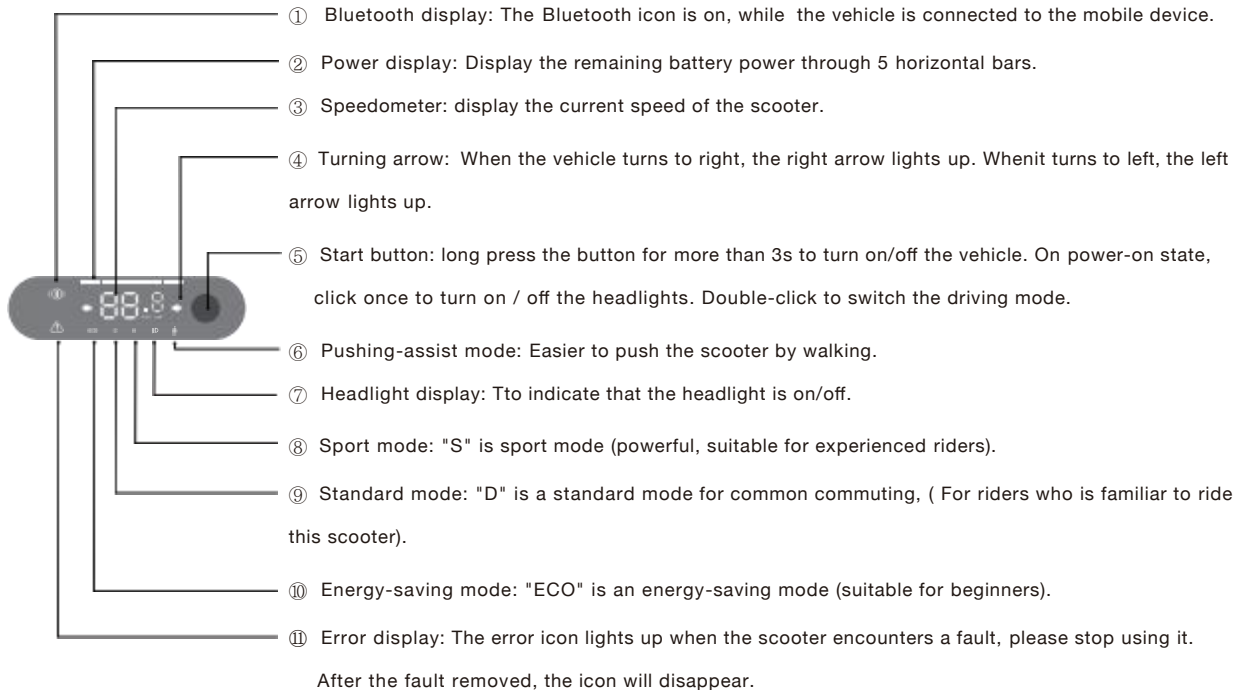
① Bluetooth display: The Bluetooth icon is on, while the vehicle is connected to the mobile device.

② Power display: Display the remaining battery power through 5 horizontal bars.

③ Speedometer: display the current speed of the scooter.

④ Turning arrow: When the vehicle turns to right, the right arrow lights up. Whenit turns to left, the left arrow lights up.

⑤ Start button: long press the button for more than 3s to turn on/off the vehicle. On power-on state, click once to turn on / off the headlights. Double-click to switch the driving mode.

⑥ Pushing-assist mode: Easier to push the scooter by walking.

⑦ Headlight display: Tto indicate that the headlight is on/off.

⑧ Sport mode: "S" is sport mode (powerful, suitable for experienced riders).

⑨ Standard mode: "D" is a standard mode for common commuting, ( For riders who is familiar to ride this scooter).

⑩ Energy-saving mode: "ECO" is an energy-saving mode (suitable for beginners).

⑪ Error display: The error icon lights up when the scooter encounters a fault, please stop using it. After the fault removed, the icon will disappear.